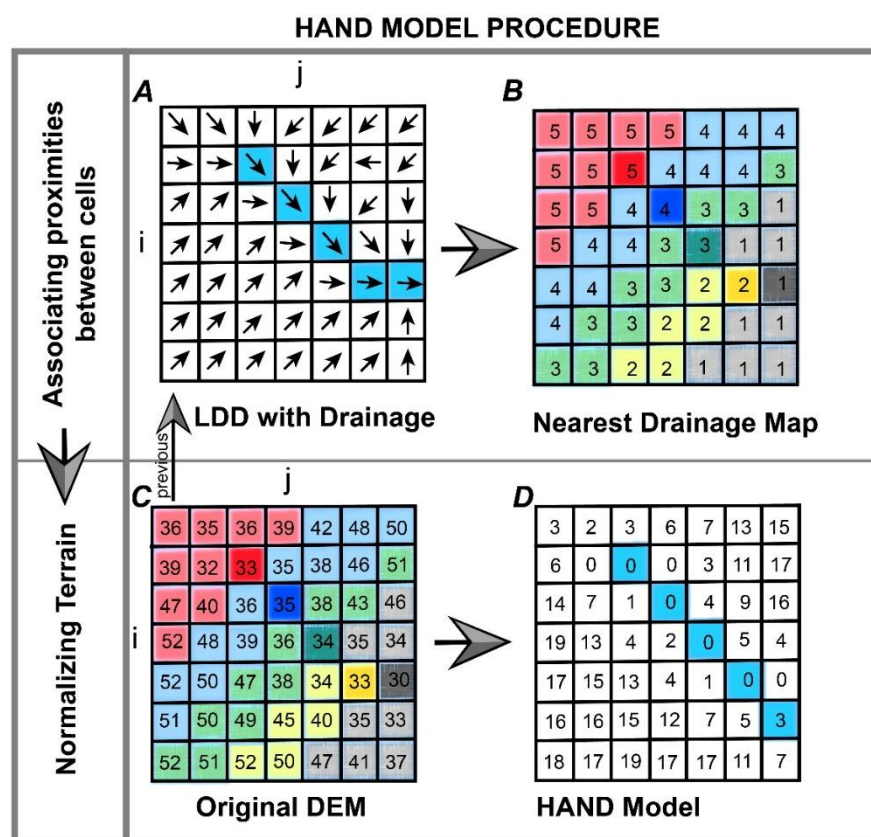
HAND MODEL PROCEDURE

Associating proximities between cells

A

j

i

LDD with Drainage

B

| 5 | 5 | 5 | 5 | 4 | 4 | 4 |
|---|---|---|---|---|---|---|
| 5 | 5 | 5 | 4 | 4 | 4 | 3 |
| 5 | 5 | 4 | 4 | 3 | 3 | 1 |
| 5 | 4 | 4 | 3 | 3 | 1 | 1 |
| 4 | 4 | 3 | 3 | 2 | 2 | 1 |
| 4 | 3 | 3 | 2 | 2 | 1 | 1 |
| 3 | 3 | 2 | 2 | 1 | 1 | 1 |

Nearest Drainage Map

previous

Normalizing Terrain

C

j

i

| 36 | 35 | 36 | 39 | 42 | 48 | 50 |
|---|---|---|---|---|---|---|
| 39 | 32 | 33 | 35 | 38 | 46 | 51 |
| 47 | 40 | 36 | 35 | 38 | 43 | 46 |
| 52 | 48 | 39 | 36 | 34 | 35 | 34 |
| 52 | 50 | 47 | 38 | 34 | 33 | 30 |
| 51 | 50 | 49 | 45 | 40 | 35 | 33 |
| 52 | 51 | 52 | 50 | 47 | 41 | 37 |

Original DEM

D

| 3 | 2 | 3 | 6 | 7 | 13 | 15 |
|---|---|---|---|---|---|---|
| 6 | 0 | 0 | 0 | 3 | 11 | 17 |
| 14 | 7 | 1 | 0 | 4 | 9 | 16 |
| 19 | 13 | 4 | 2 | 0 | 5 | 4 |
| 17 | 15 | 13 | 4 | 1 | 0 | 0 |
| 16 | 16 | 15 | 12 | 7 | 5 | 3 |
| 18 | 17 | 19 | 17 | 17 | 11 | 7 |

HAND Model